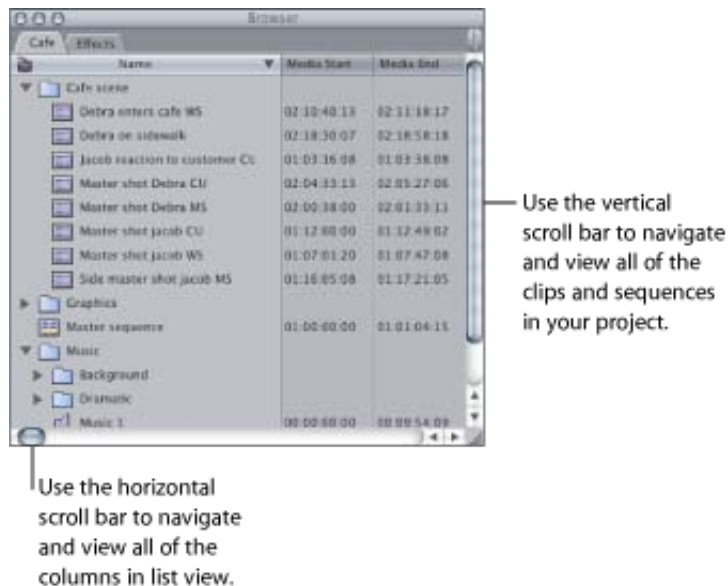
Browser

Cafe | Effects

| Name | Media Start | Media End |
|---|---|---|
| Cafe scene | | |
| Debra enters cafe MS | 02:10:40:13 | 02:11:18:17 |
| Debra on sidewalk | 02:18:30:07 | 02:18:58:18 |
| Jacob reaction to customer CU | 01:03:16:08 | 01:03:38:08 |
| Master shot Debra CU | 02:04:33:13 | 02:05:27:06 |
| Master shot Debra MS | 02:00:38:00 | 02:01:33:11 |
| Master shot Jacob CU | 01:12:00:00 | 01:12:49:02 |
| Master shot Jacob WS | 01:07:01:20 | 01:07:47:08 |
| Side master shot Jacob MS | 01:16:05:08 | 01:17:21:05 |
| Graphics | | |
| Master sequence | 01:00:00:00 | 01:01:04:15 |
| Music | | |
| Background | | |
| Dramatic | | |
| Music 1 | 00:00:00:00 | 00:09:54:09 |

Use the vertical scroll bar to navigate and view all of the clips and sequences in your project.

Use the horizontal scroll bar to navigate and view all of the columns in list view.